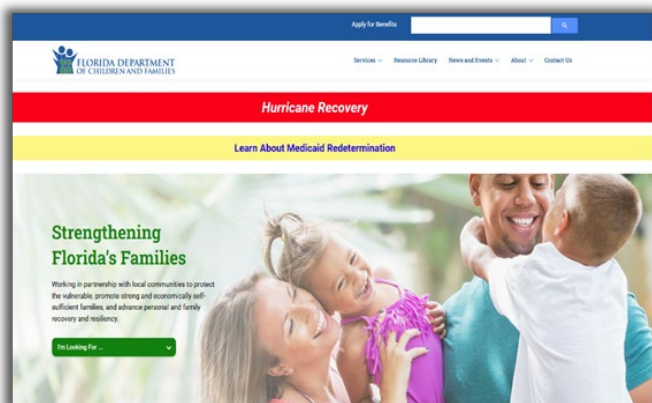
Apply for Benefits

FLORIDA DEPARTMENT OF CHILDREN AND FAMILIES

Services Resource Library News and Events About Contact Us

Hurricane Recovery

Learn About Medicaid Redetermination

Strengthening Florida's Families

Working in partnership with local communities to protect the vulnerable, promote strong and economically self-sufficient families, and advance personal and family recovery and resiliency.

I'm Looking For ...